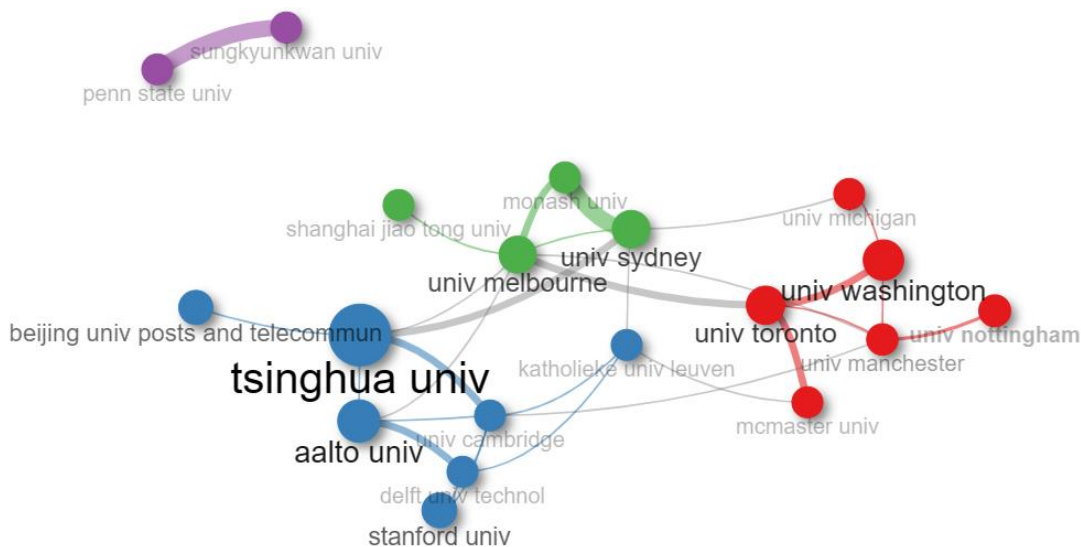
sungkyunkwan univ
penn state univ
monash univ
shanghai jiao tong univ
univ michigan
univ sydney
univ melbourne
univ washington
beijing univ posts and telecommun
univ toronto
univ nottingham
univ manchester
tsinghua univ
katholieke univ leuven
aalto univ
univ cambridge
mcmaster univ
delft univ technol
stanford univ